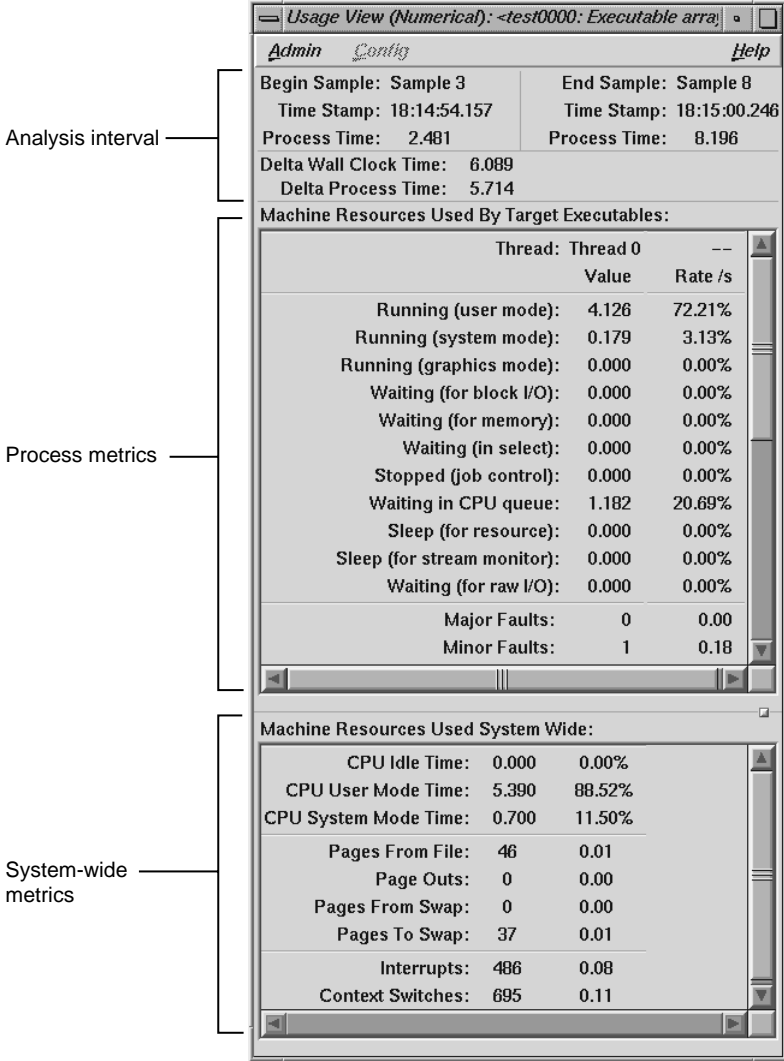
Usage View (Numerical): <test0000: Executable arra

Admin Config Help

Begin Sample: Sample 3
Time Stamp: 18:14:54.157
Process Time: 2.481

End Sample: Sample 8
Time Stamp: 18:15:00.246
Process Time: 8.196

Delta Wall Clock Time: 6.089
Delta Process Time: 5.714

Analysis interval

Machine Resources Used By Target Executables:

| Thread: | Thread 0 | -- |
|---|---|---|
| | Value | Rate /s |
| Running (user mode): | 4.126 | 72.21% |
| Running (system mode): | 0.179 | 3.13% |
| Running (graphics mode): | 0.000 | 0.00% |
| Waiting (for block I/O): | 0.000 | 0.00% |
| Waiting (for memory): | 0.000 | 0.00% |
| Waiting (in select): | 0.000 | 0.00% |
| Stopped (job control): | 0.000 | 0.00% |
| Waiting in CPU queue: | 1.182 | 20.69% |
| Sleep (for resource): | 0.000 | 0.00% |
| Sleep (for stream monitor): | 0.000 | 0.00% |
| Waiting (for raw I/O): | 0.000 | 0.00% |
| Major Faults: | 0 | 0.00 |
| Minor Faults: | 1 | 0.18 |

Process metrics

Machine Resources Used System Wide:

| CPU Idle Time: | 0.000 | 0.00% |
|---|---|---|
| CPU User Mode Time: | 5.390 | 88.52% |
| CPU System Mode Time: | 0.700 | 11.50% |
| Pages From File: | 46 | 0.01 |
| Page Outs: | 0 | 0.00 |
| Pages From Swap: | 0 | 0.00 |
| Pages To Swap: | 37 | 0.01 |
| Interrupts: | 486 | 0.08 |
| Context Switches: | 695 | 0.11 |

System-wide metrics